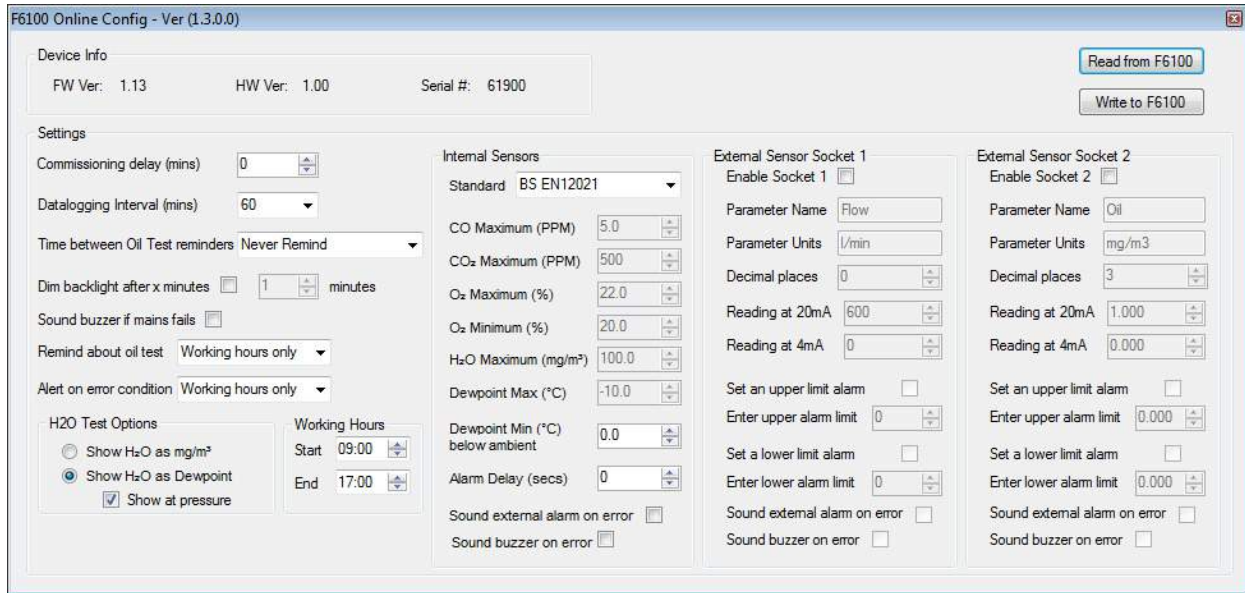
F6100 Online Config - Ver (1.3.0.0)

Device Info
FW Ver: 1.13
HW Ver: 1.00
Serial #: 61900

Read from F6100
Write to F6100

Settings
Commissioning delay (mins) 0
Datalogging Interval (mins) 60
Time between Oil Test reminders Never Remind
Dim backlight after x minutes 1 minutes
Sound buzzer if mains fails
Remind about oil test Working hours only
Alert on error condition Working hours only

H2O Test Options
Show $H_2O$ as mg/m³
Show $H_2O$ as Dewpoint
Show at pressure

Working Hours
Start 09:00
End 17:00

Internal Sensors
Standard BS EN12021
CO Maximum (PPM) 5.0
$CO_2$ Maximum (PPM) 500
$O_2$ Maximum (%) 22.0
$O_2$ Minimum (%) 20.0
$H_2O$ Maximum (mg/m³) 100.0
Dewpoint Max (°C) -10.0
Dewpoint Min (°C) below ambient 0.0
Alarm Delay (secs) 0
Sound external alarm on error
Sound buzzer on error

External Sensor Socket 1
Enable Socket 1
Parameter Name Flow
Parameter Units l/min
Decimal places 0
Reading at 20mA 600
Reading at 4mA 0
Set an upper limit alarm
Enter upper alarm limit 0
Set a lower limit alarm
Enter lower alarm limit 0
Sound external alarm on error
Sound buzzer on error

External Sensor Socket 2
Enable Socket 2
Parameter Name Oil
Parameter Units mg/m3
Decimal places 3
Reading at 20mA 1.000
Reading at 4mA 0.000
Set an upper limit alarm
Enter upper alarm limit 0.000
Set a lower limit alarm
Enter lower alarm limit 0.000
Sound external alarm on error
Sound buzzer on error